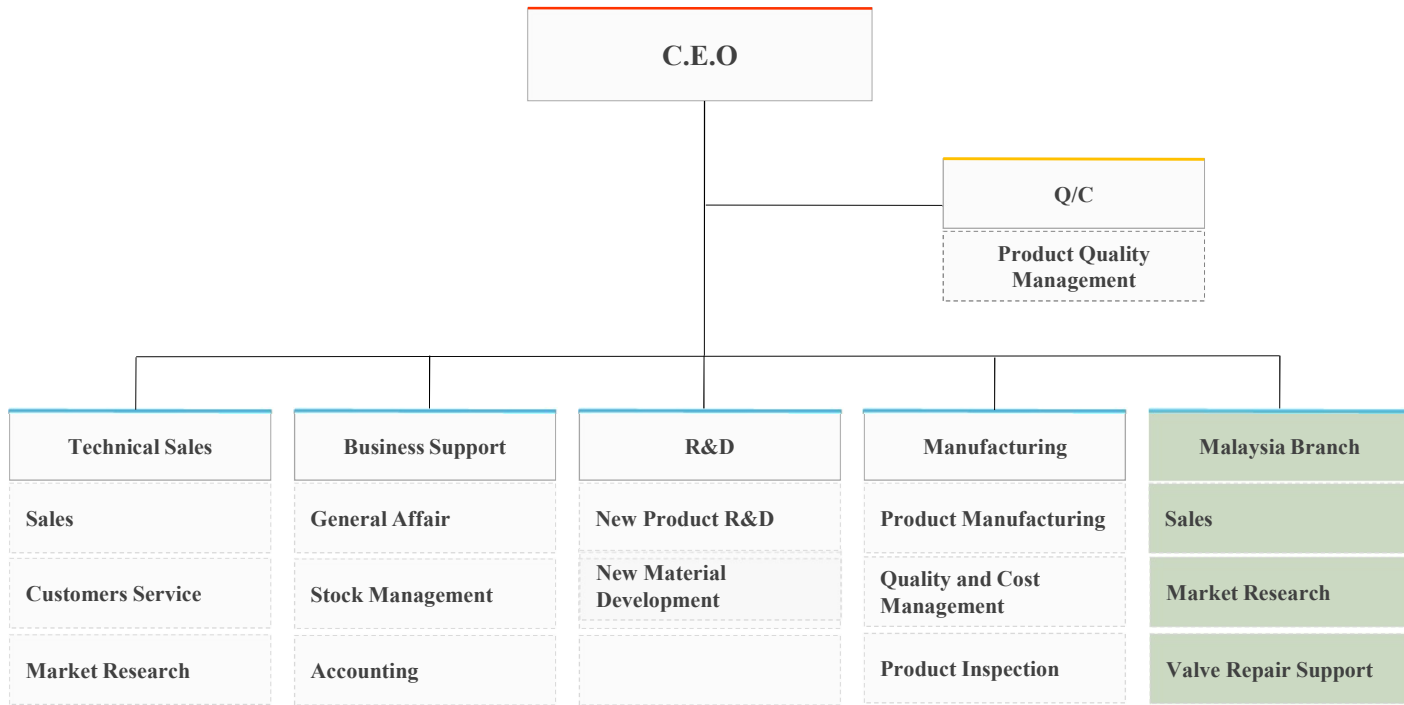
C.E.O

Q/C

Product Quality Management

Technical Sales

Sales

Customers Service

Market Research

Business Support

General Affair

Stock Management

Accounting

R&D

New Product R&D

New Material Development

Manufacturing

Product Manufacturing

Quality and Cost Management

Product Inspection

Malaysia Branch

Sales

Market Research

Valve Repair Support